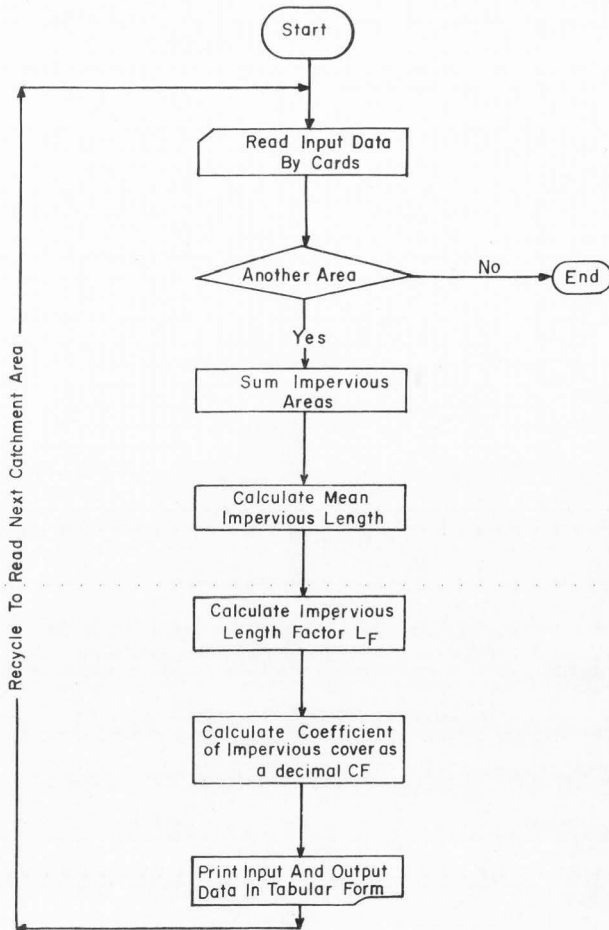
Start

Read Input Data By Cards

Another Area

No

End

Yes

Sum Impervious Areas

Calculate Mean Impervious Length

Calculate Impervious Length Factor $L_F$

Calculate Coefficient of Impervious cover as a decimal CF

Print Input And Output Data In Tabular Form

Recycle To Read Next Catchment Area